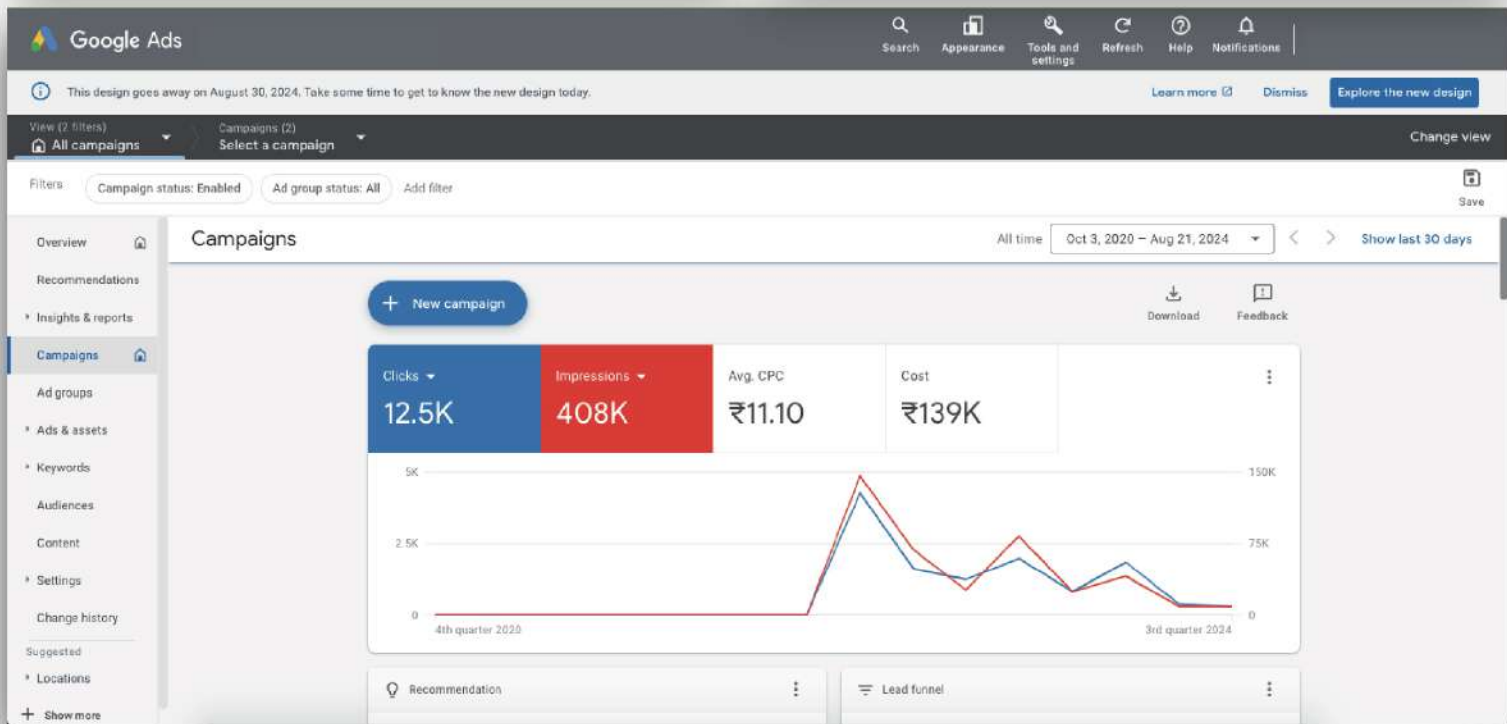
Google Ads

Search Appearance Tools and settings Refresh Help Notifications

This design goes away on August 30, 2024. Take some time to get to know the new design today.

Learn more Dismiss Explore the new design

View (2 filters)
All campaigns

Campaigns (2)
Select a campaign

Change view

Filters Campaign status: Enabled Ad group status: All Add filter

Save

Overview
Recommendations
Insights & reports
Campaigns
Ad groups
Ads & assets
Keywords
Audiences
Content
Settings
Change history
Suggested
Locations
Show more

Campaigns

All time Oct 3, 2020 – Aug 21, 2024 Show last 30 days

New campaign

Download Feedback

| Clicks | Impressions | Avg. CPC | Cost |
|---|---|---|---|
| 12.5K | 408K | ₹11.10 | ₹139K |

5K
2.5K
0
150K
75K
0
4th quarter 2020
3rd quarter 2024

Recommendation

Lead funnel